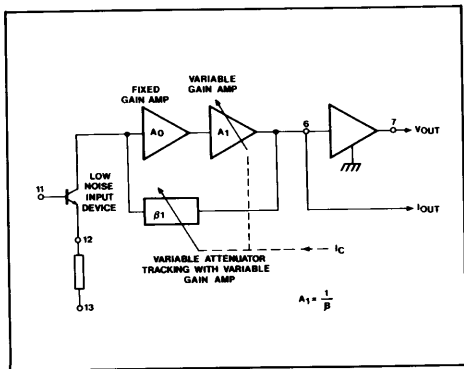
FIXED GAIN AMP

VARIABLE GAIN AMP

$A_0$

$A_1$

6

7

$V_{OUT}$

11

LOW NOISE INPUT DEVICE

$\beta_1$

$I_{OUT}$

12

VARIABLE ATTENUATOR TRACKING WITH VARIABLE GAIN AMP

$I_C$

13

$A_1 = \frac{1}{\beta}$